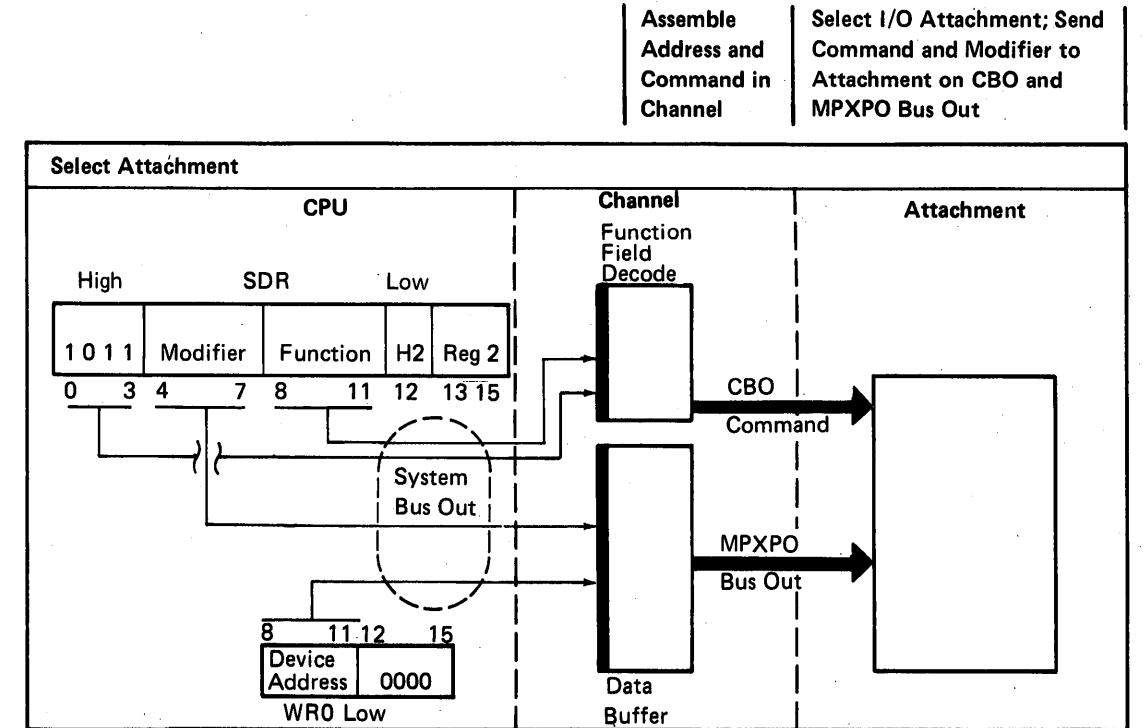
Assemble Address and Command in Channel

Select I/O Attachment; Send Command and Modifier to Attachment on CBO and MPXPO Bus Out

Select Attachment

CPU

Channel

Attachment

Function Field Decode

High SDR Low

| 1011 | Modifier | Function | H2 | Reg 2 |
|---|---|---|---|---|
| 0 3 | 4 7 | 8 11 | 12 | 13 15 |

CBO

Command

System Bus Out

MPXPO

Bus Out

8 11 12 15

| Device Address | 0000 |
|---|---|

WR0 Low

Data Buffer